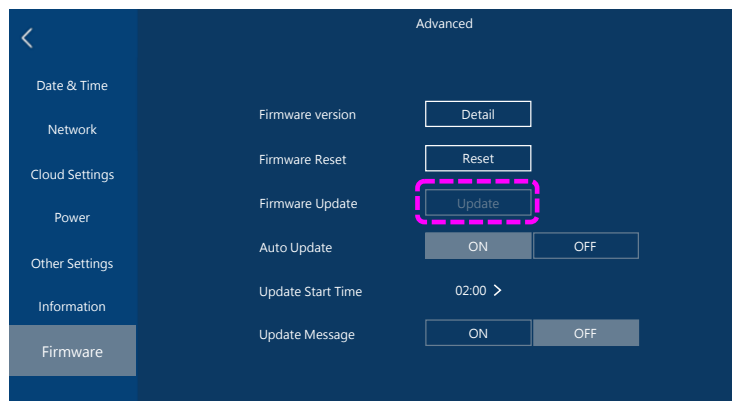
Advanced

Date & Time

Network

Cloud Settings

Power

Other Settings

Information

Firmware

Firmware version Detail

Firmware Reset Reset

Firmware Update Update

Auto Update ON OFF

Update Start Time 02:00 >

Update Message ON OFF